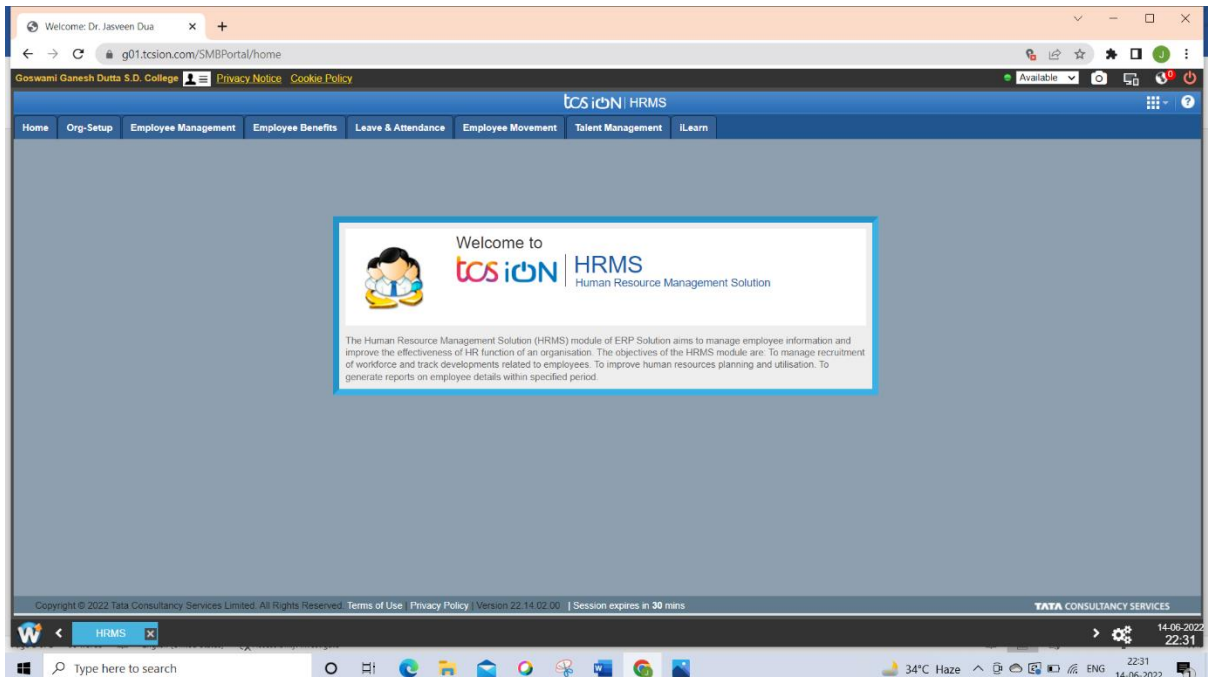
Welcome: Dr. Jasveen Dua × +

g01.tcsion.com/SMBPortal/home

Goswami Ganesh Dutta S.D. College Privacy Notice Cookie Policy

Available

tcs iON | HRMS

Home Org-Setup Employee Management Employee Benefits Leave & Attendance Employee Movement Talent Management iLearn

Welcome to

tcs iON | HRMS
Human Resource Management Solution

The Human Resource Management Solution (HRMS) module of ERP Solution aims to manage employee information and improve the effectiveness of HR function of an organisation. The objectives of the HRMS module are: To manage recruitment of workforce and track developments related to employees. To improve human resources planning and utilisation. To generate reports on employee details within specified period.

Copyright © 2022 Tata Consultancy Services Limited. All Rights Reserved. Terms of Use Privacy Policy Version 22.14.02.00 | Session expires in 30 mins

TATA CONSULTANCY SERVICES

HRMS

14-06-2022
22:31

Type here to search

34°C Haze ENG 22:31 14-06-2022